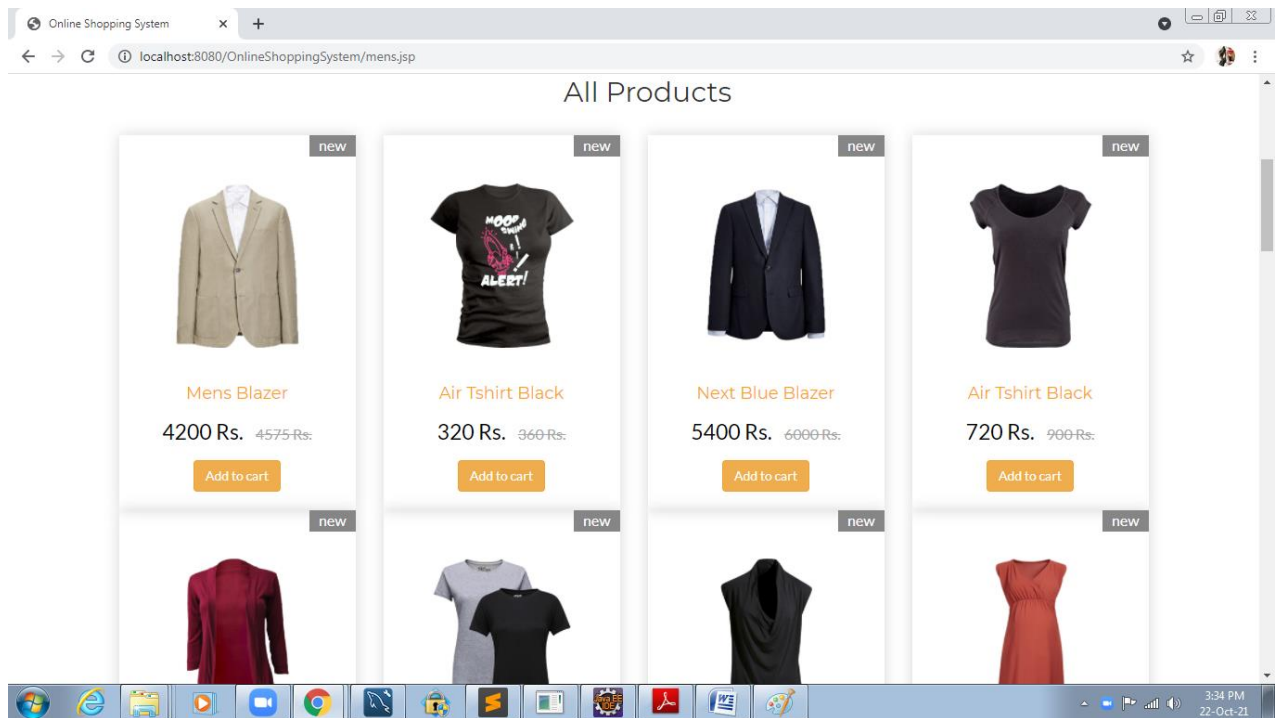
Online Shopping System

localhost:8080/OnlineShoppingSystem/mens.jsp

All Products

new

Mens Blazer

4200 Rs. 4575 Rs.

Add to cart

new

WOOP SWING ALERT!

Air Tshirt Black

320 Rs. 360 Rs.

Add to cart

new

Next Blue Blazer

5400 Rs. 6000 Rs.

Add to cart

new

Air Tshirt Black

720 Rs. 900 Rs.

Add to cart

new

new

new

new

3:34 PM
22-Oct-21